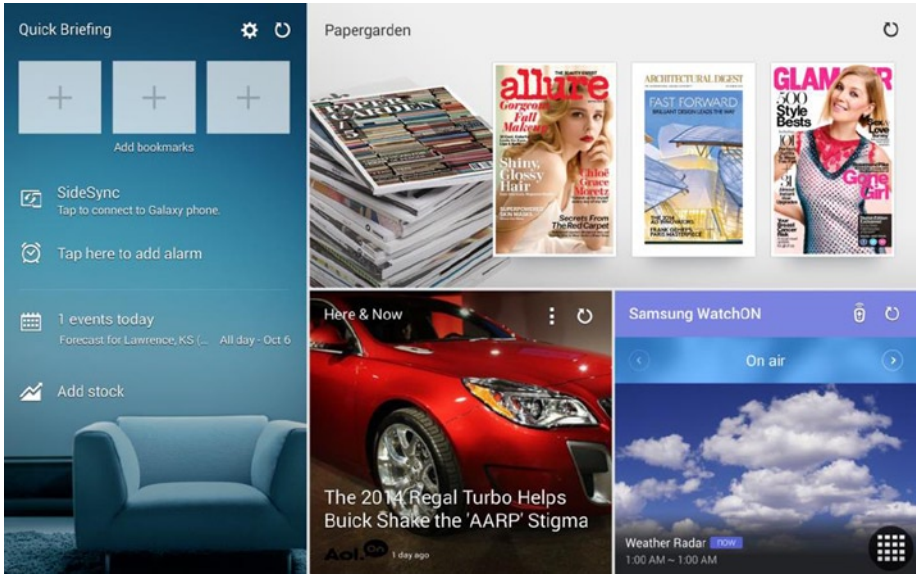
Quick Briefing

Add bookmarks

SideSync
Tap to connect to Galaxy phone.

Tap here to add alarm

1 events today
Forecast for Lawrence, KS (... All day - Oct 6

Add stock

Papergarden

allure
Gorgeous Fall Makeup
Shiny, Glossy Hair
Chloë Grace Moretz
Secrets From The Red Carpet

ARCHITECTURAL DIGEST
FAST FORWARD

GLAMOUR
500 Style Bests
Gone Girl

Here & Now

The 2014 Regal Turbo Helps Buick Shake the 'AARP' Stigma

Aol. 1 day ago

Samsung WatchON

On air

Weather Radar NOW
1:00 AM ~ 1:00 AM